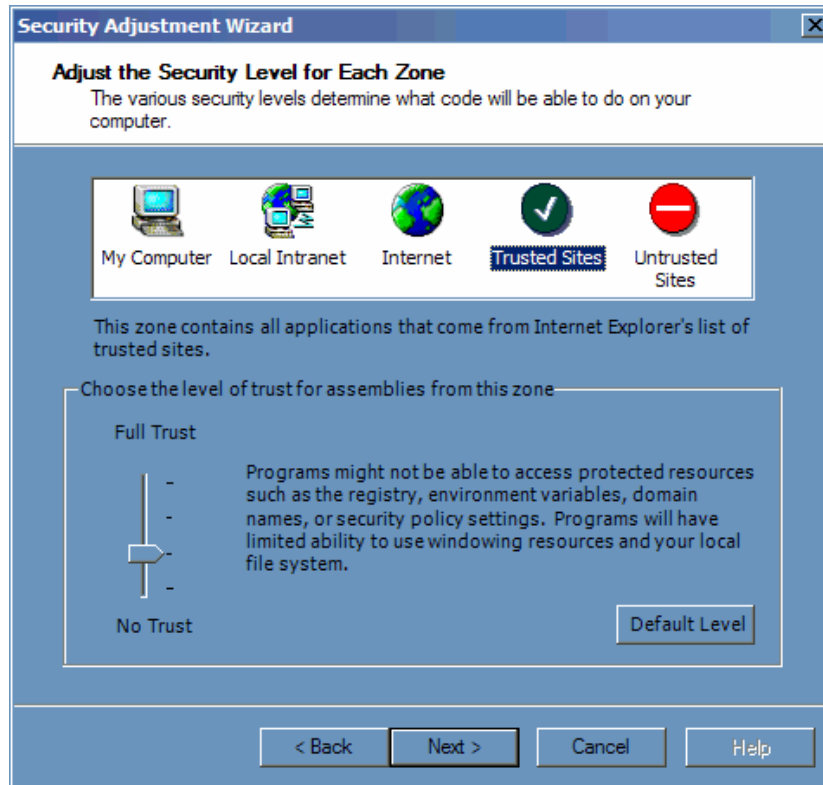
Security Adjustment Wizard

Adjust the Security Level for Each Zone

The various security levels determine what code will be able to do on your computer.

My Computer
Local Intranet
Internet
Trusted Sites
Untrusted Sites

This zone contains all applications that come from Internet Explorer's list of trusted sites.

Choose the level of trust for assemblies from this zone

Full Trust

Programs might not be able to access protected resources such as the registry, environment variables, domain names, or security policy settings. Programs will have limited ability to use windowing resources and your local file system.

No Trust

Default Level

< Back
Next >
Cancel
Help